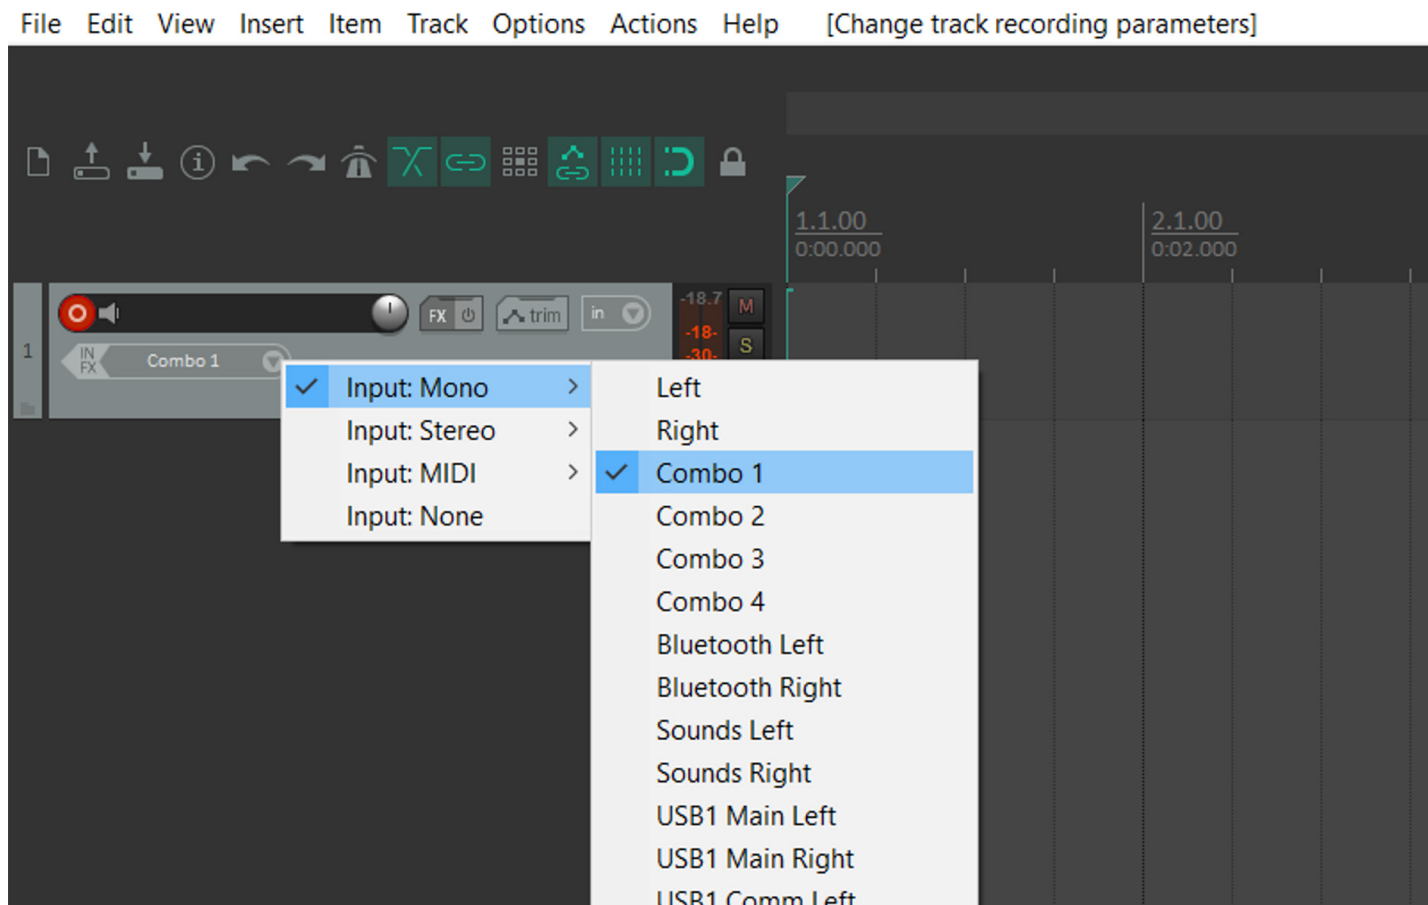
File Edit View Insert Item Track Options Actions Help [Change track recording parameters]

1.1.00
0:00.000

2.1.00
0:02.000

1

IN FX

Combo 1

FX

trim

in

-18.7

-18-

-30-

M

S

Input: Mono
Input: Stereo
Input: MIDI
Input: None

Left
Right
Combo 1
Combo 2
Combo 3
Combo 4
Bluetooth Left
Bluetooth Right
Sounds Left
Sounds Right
USB1 Main Left
USB1 Main Right
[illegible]